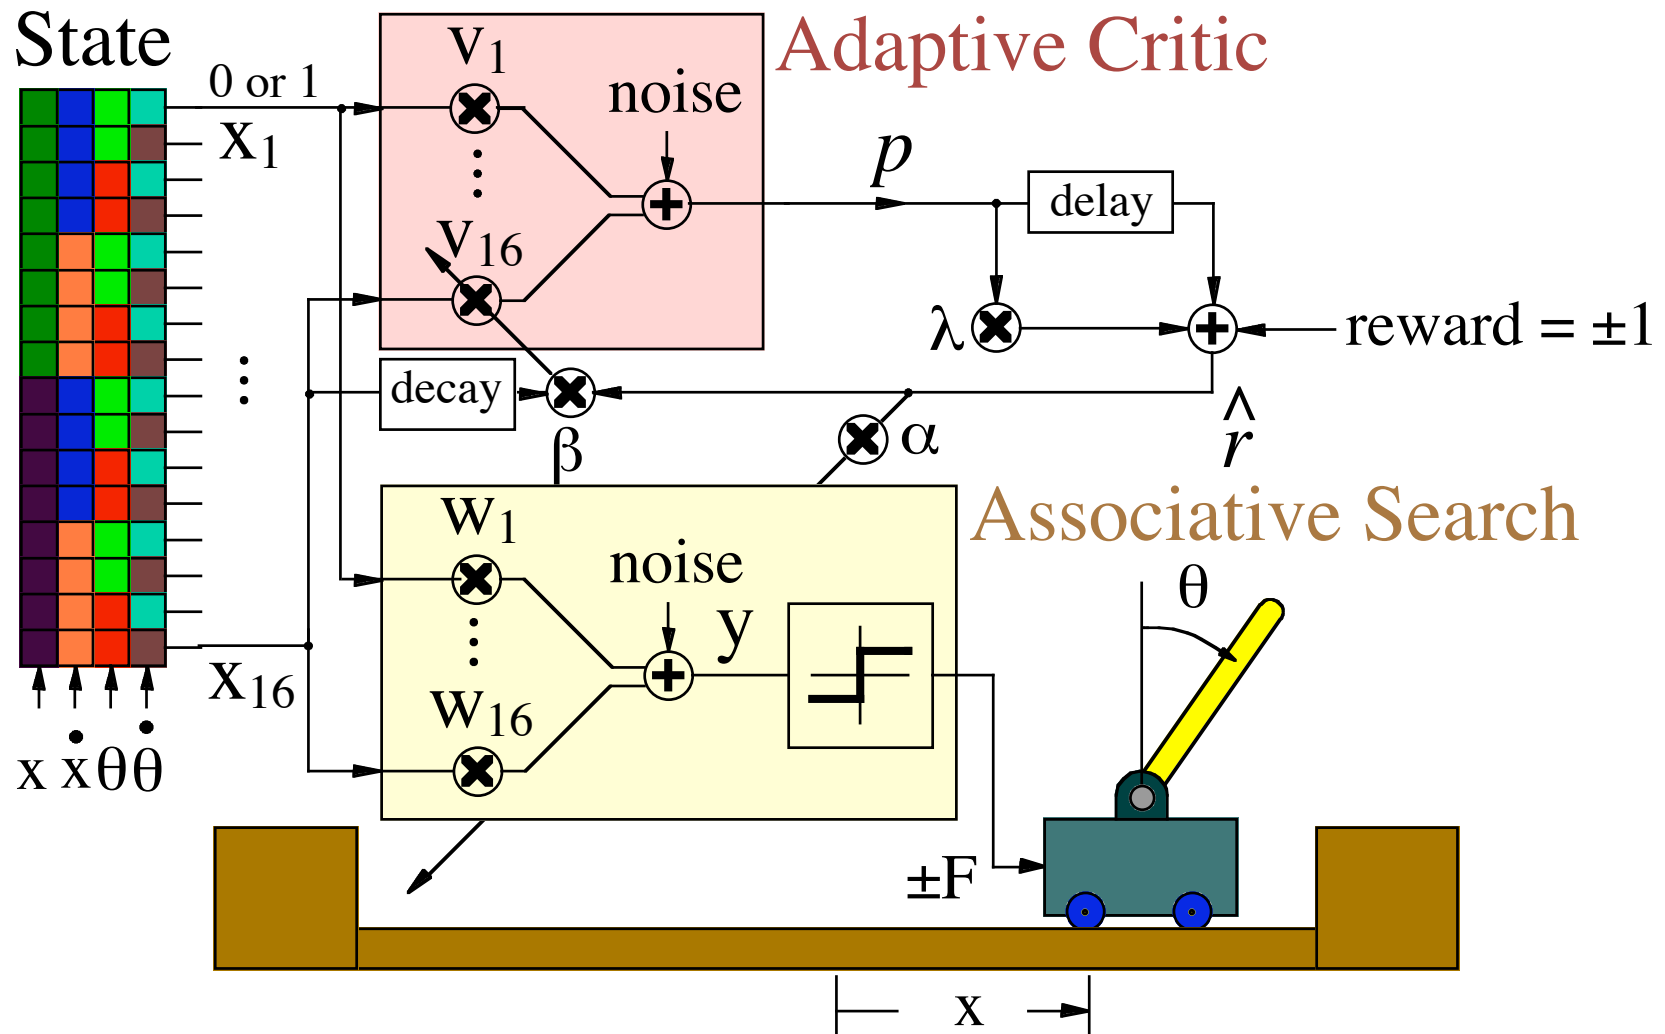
State

0 or 1

$x_1$

$x_{16}$

$x \; \dot{x} \; \theta \; \dot{\theta}$

Adaptive Critic

$v_1$

noise

$v_{16}$

$p$

delay

$\lambda$

reward = ±1

decay

$\beta$

$\alpha$

$\hat{r}$

Associative Search

$w_1$

noise

y

$w_{16}$

$\theta$

±F

x